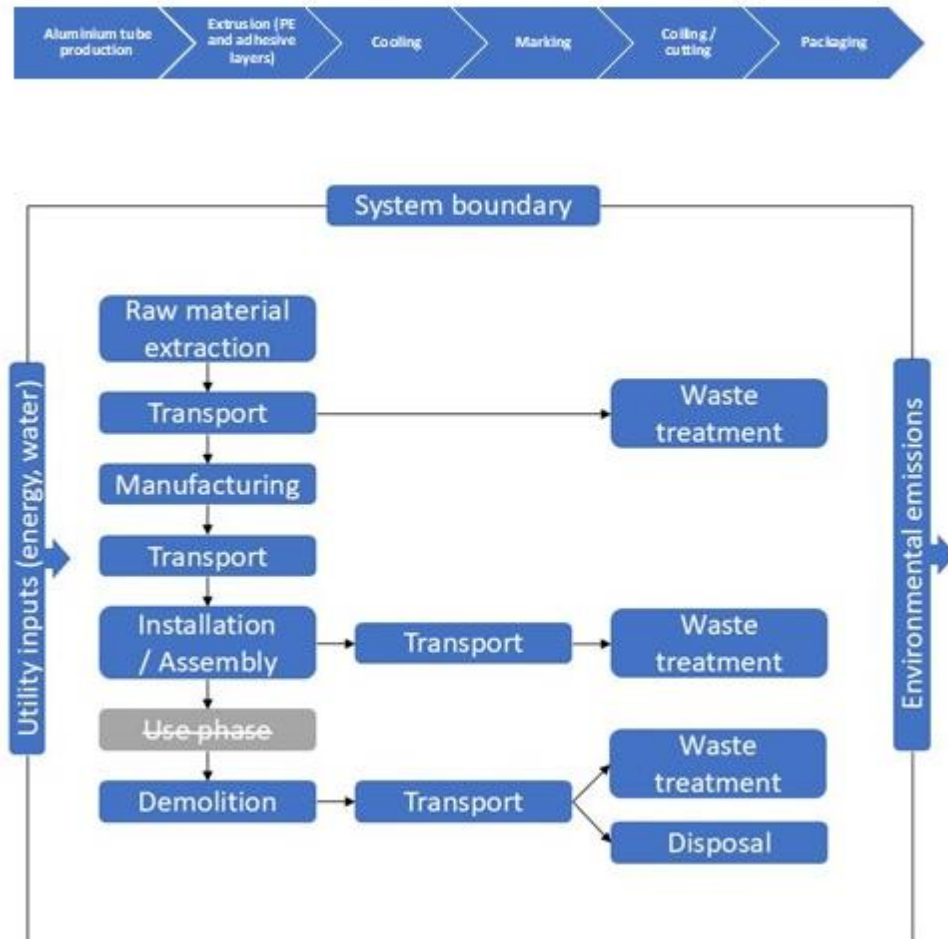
Aluminium tube production

Extrusion (PE and adhesive layers)

Cooling

Marking

Coiling / cutting

Packaging

System boundary

Utility inputs (energy, water)

Raw material extraction

Transport

Waste treatment

Manufacturing

Transport

Installation / Assembly

Transport

Waste treatment

Use phase

Demolition

Transport

Waste treatment

Disposal

Environmental emissions